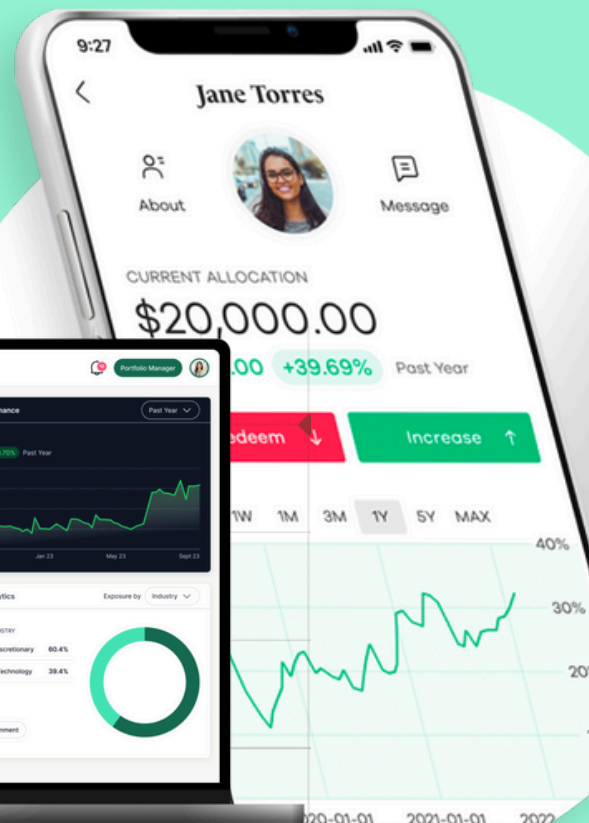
9:27

Jane Torres

About

Message

CURRENT ALLOCATION

$20,000.00

.00 +39.69% Past Year

edeem ↓

Increase ↑

1W 1M 3M 1Y 5Y MAX

40%

30%

20

20-01-01 2021-01-01 2022

Portfolio Manager

nance

Past Year

.70% Past Year

Jan 23 May 23 Sept 23

tics

Exposure by Industry

USTRY

scretionary 60.4%

echnology 39.4%

nment